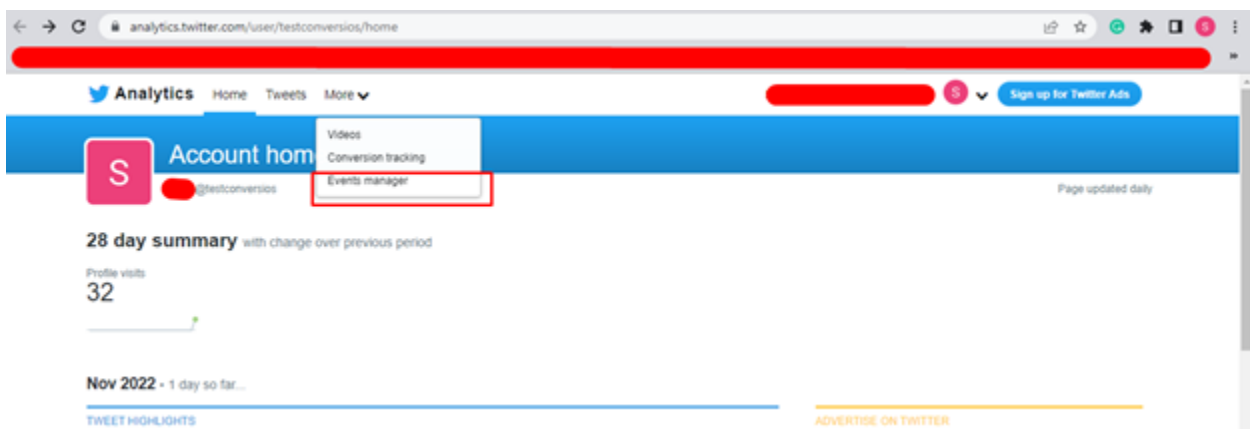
analytics.twitter.com/user/testconversios/home

Analytics Home Tweets More

S Sign up for Twitter Ads

Videos
Conversion tracking
Events manager

S Account hom

@testconversios

Page updated daily

28 day summary with change over previous period

Profile visits
32

Nov 2022 • 1 day so far...

TWEET HIGHLIGHTS

ADVERTISE ON TWITTER